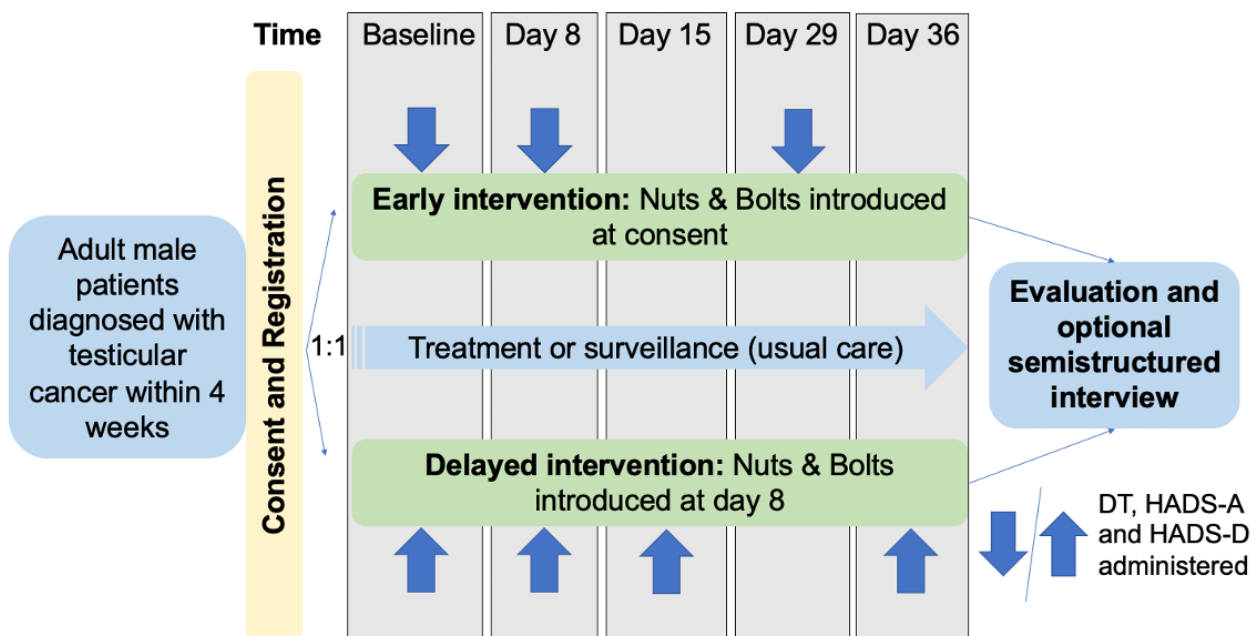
Time

Baseline

Day 8

Day 15

Day 29

Day 36

Adult male patients diagnosed with testicular cancer within 4 weeks

Consent and Registration

1:1

Early intervention: Nuts & Bolts introduced at consent

Treatment or surveillance (usual care)

Delayed intervention: Nuts & Bolts introduced at day 8

Evaluation and optional semistructured interview

DT, HADS-A and HADS-D administered